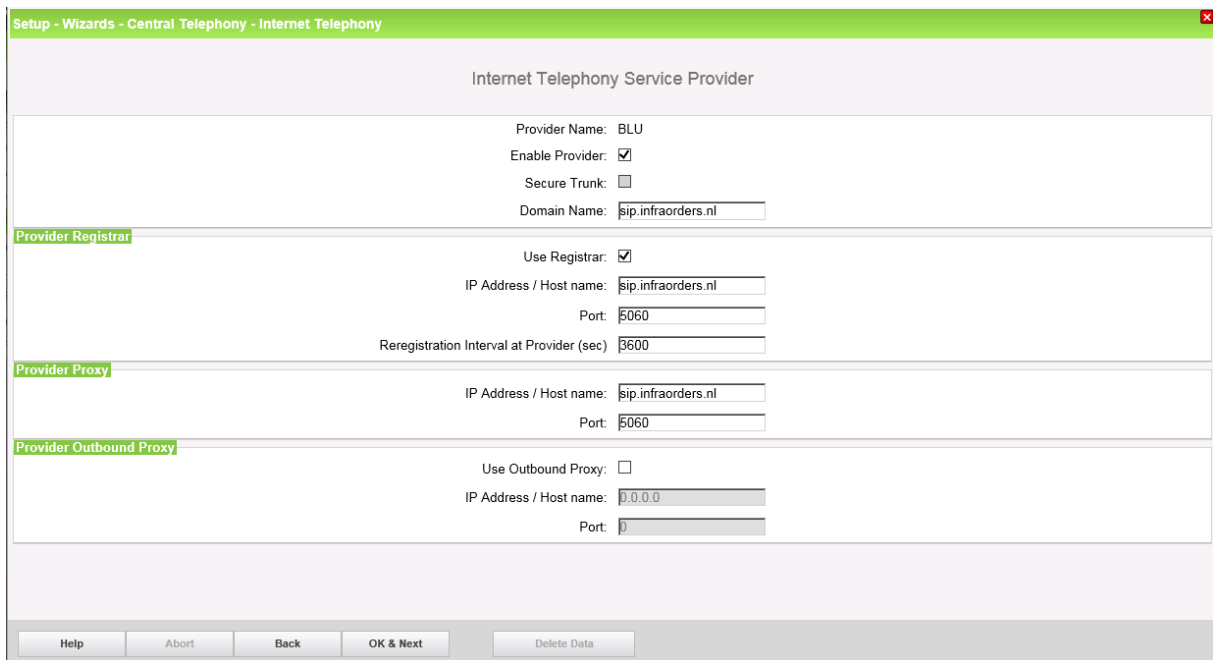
Setup - Wizards - Central Telephony - Internet Telephony

Internet Telephony Service Provider

Provider Name: BLU

Enable Provider: ☑

Secure Trunk: ☐

Domain Name: sip.infraorders.nl

Provider Registrar

Use Registrar: ☑

IP Address / Host name: sip.infraorders.nl

Port: 5060

Reregistration Interval at Provider (sec) 3600

Provider Proxy

IP Address / Host name: sip.infraorders.nl

Port: 5060

Provider Outbound Proxy

Use Outbound Proxy: ☐

IP Address / Host name: 0.0.0.0

Port: 0

Help | Abort | Back | OK & Next | Delete Data